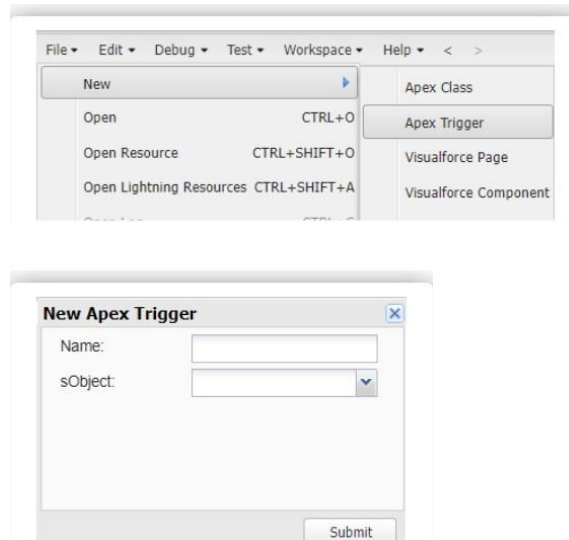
File ▾ Edit ▾ Debug ▾ Test ▾ Workspace ▾ Help ▾ < >

New

Open CTRL+O

Open Resource CTRL+SHIFT+O

Open Lightning Resources CTRL+SHIFT+A

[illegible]

Apex Class

Apex Trigger

Visualforce Page

Visualforce Component

New Apex Trigger

Name:

sObject:

Submit